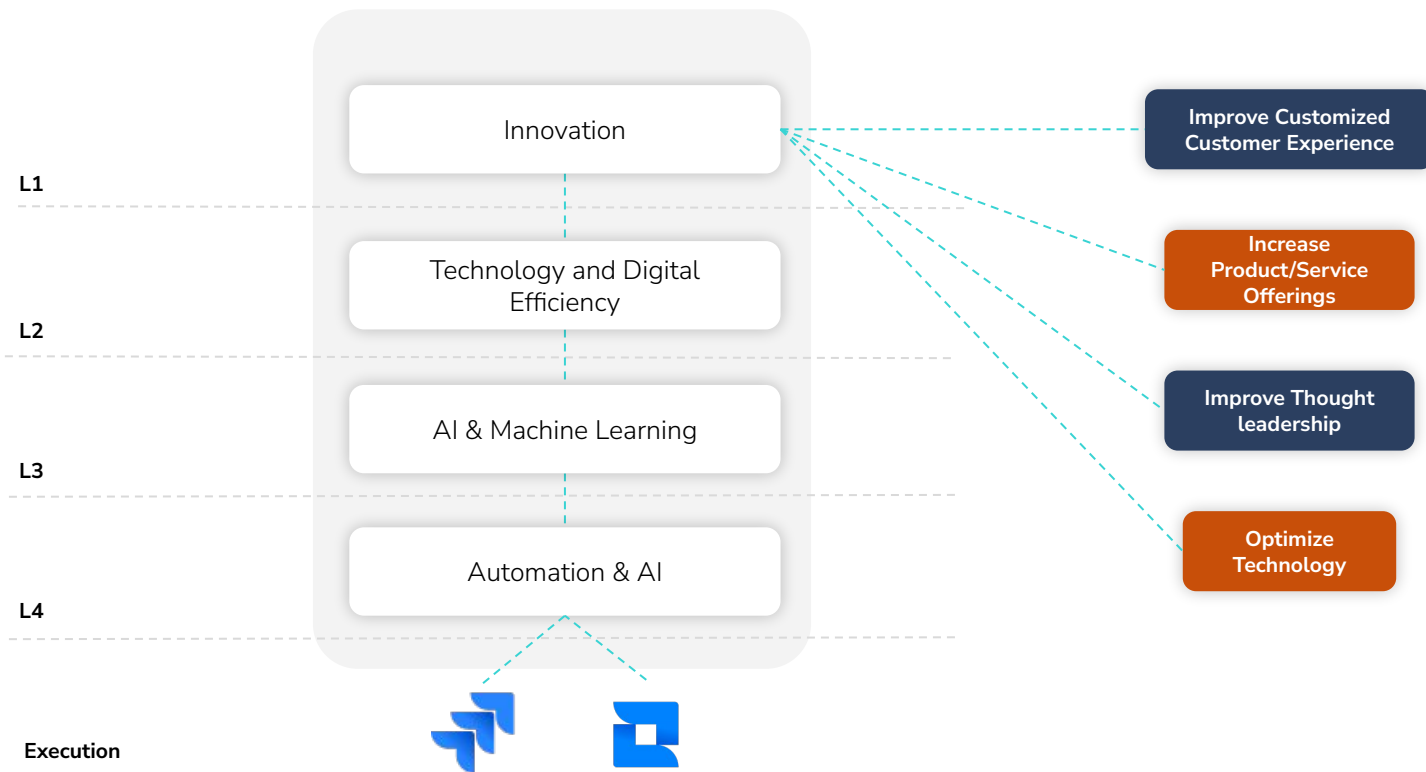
Innovation

Technology and Digital Efficiency

AI & Machine Learning

Automation & AI

L1

L2

L3

L4

Execution

Improve Customized Customer Experience

Increase Product/Service Offerings

Improve Thought leadership

Optimize Technology